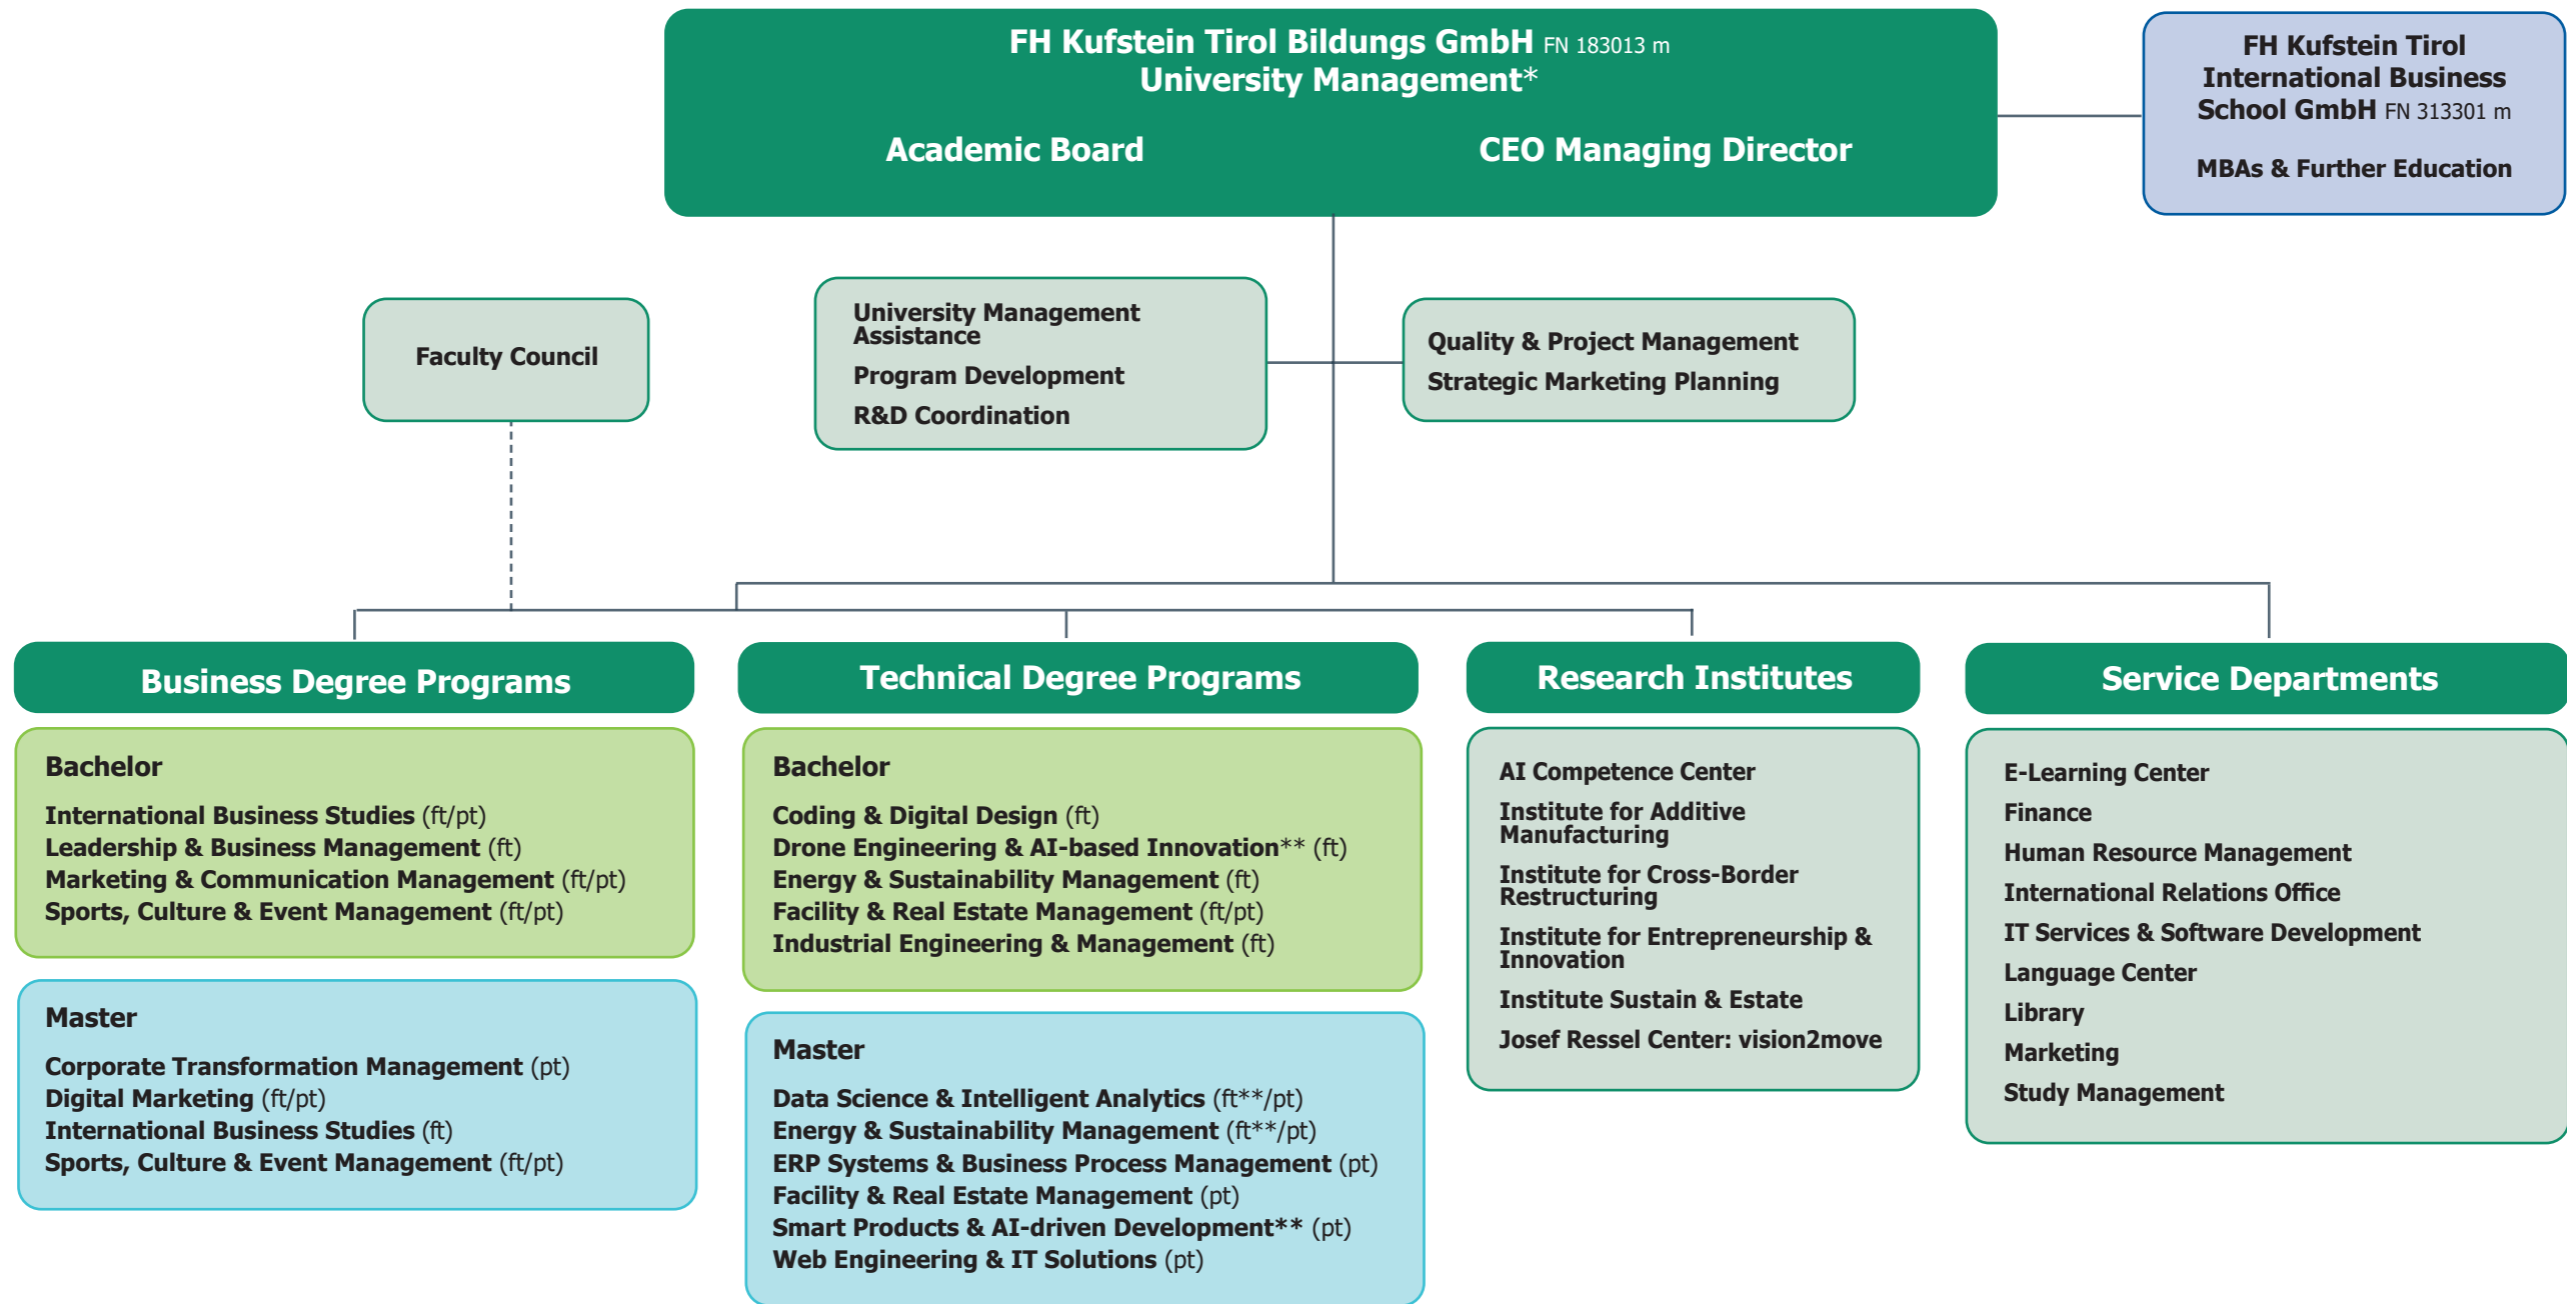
FH Kufstein Tirol Bildungs GmbH FN 183013 m
University Management*

Academic Board

CEO Managing Director

FH Kufstein Tirol International Business School GmbH FN 313301 m

MBAs & Further Education

Faculty Council

University Management Assistance
Program Development
R&D Coordination

Quality & Project Management
Strategic Marketing Planning

Business Degree Programs

Bachelor
International Business Studies (ft/pt)
Leadership & Business Management (ft)
Marketing & Communication Management (ft/pt)
Sports, Culture & Event Management (ft/pt)

Master
Corporate Transformation Management (pt)
Digital Marketing (ft/pt)
International Business Studies (ft)
Sports, Culture & Event Management (ft/pt)

Technical Degree Programs

Bachelor
Coding & Digital Design (ft)
Drone Engineering & AI-based Innovation** (ft)
Energy & Sustainability Management (ft)
Facility & Real Estate Management (ft/pt)
Industrial Engineering & Management (ft)

Master
Data Science & Intelligent Analytics (ft**/pt)
Energy & Sustainability Management (ft**/pt)
ERP Systems & Business Process Management (pt)
Facility & Real Estate Management (pt)
Smart Products & AI-driven Development** (pt)
Web Engineering & IT Solutions (pt)

Research Institutes

AI Competence Center
Institute for Additive Manufacturing
Institute for Cross-Border Restructuring
Institute for Entrepreneurship & Innovation
Institute Sustain & Estate
Josef Ressel Center: vision2move

Service Departments

E-Learning Center
Finance
Human Resource Management
International Relations Office
IT Services & Software Development
Language Center
Library
Marketing
Study Management